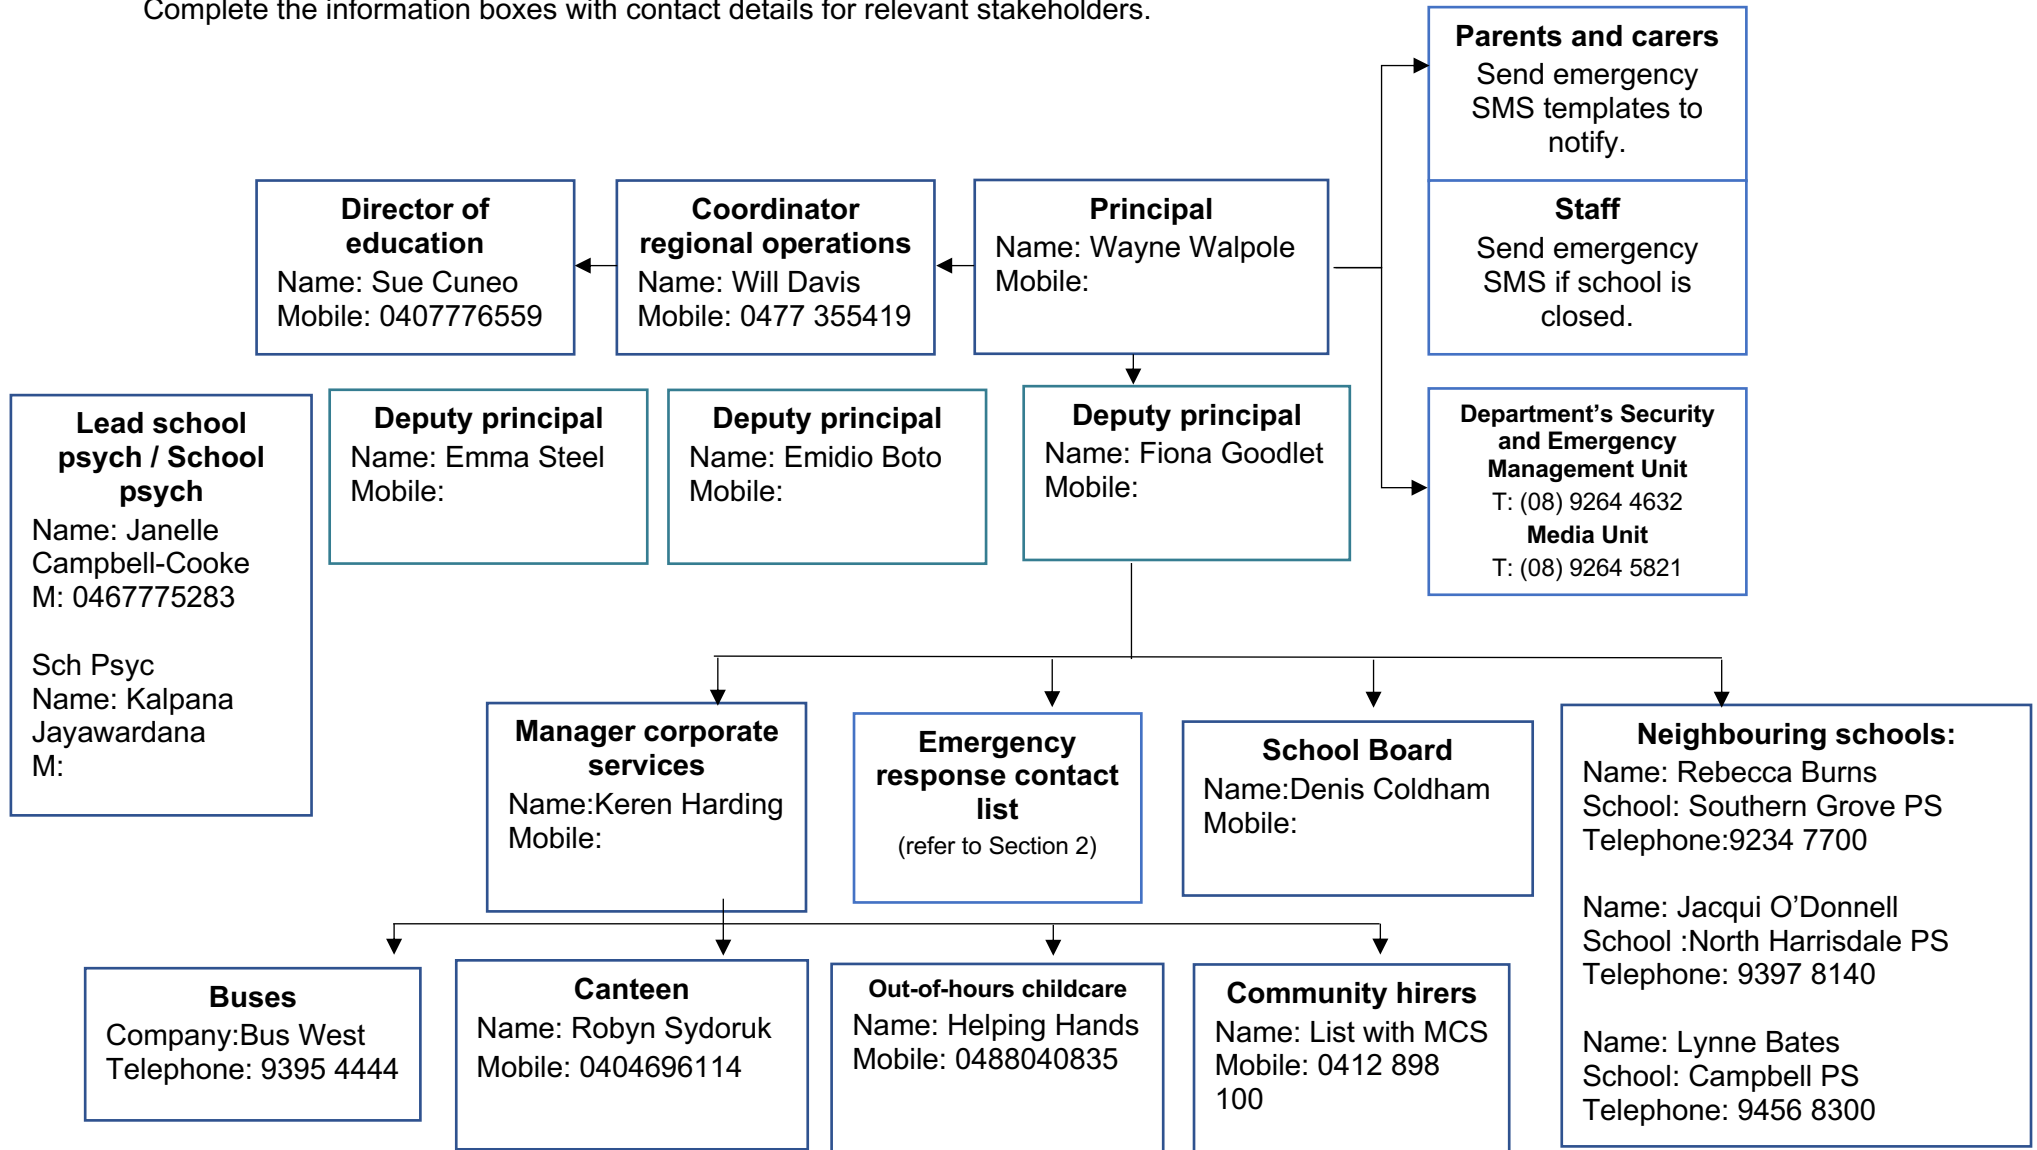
Complete the information boxes with contact details for relevant stakeholders.

**Parents and carers**
Send emergency SMS templates to notify.

**Director of education**
Name: Sue Cuneo
Mobile: 0407776559

**Coordinator regional operations**
Name: Will Davis
Mobile: 0477 355419

**Principal**
Name: Wayne Walpole
Mobile:

**Staff**
Send emergency SMS if school is closed.

**Lead school psych / School psych**
Name: Janelle Campbell-Cooke
M: 0467775283

Sch Psyc
Name: Kalpana Jayawardana
M:

**Deputy principal**
Name: Emma Steel
Mobile:

**Deputy principal**
Name: Emidio Boto
Mobile:

**Deputy principal**
Name: Fiona Goodlet
Mobile:

**Department's Security and Emergency Management Unit**
T: (08) 9264 4632
**Media Unit**
T: (08) 9264 5821

**Manager corporate services**
Name:Keren Harding
Mobile:

**Emergency response contact list**
(refer to Section 2)

**School Board**
Name:Denis Coldham
Mobile:

**Neighbouring schools:**
Name: Rebecca Burns
School: Southern Grove PS
Telephone:9234 7700

Name: Jacqui O'Donnell
School :North Harrisdale PS
Telephone: 9397 8140

Name: Lynne Bates
School: Campbell PS
Telephone: 9456 8300

**Buses**
Company:Bus West
Telephone: 9395 4444

**Canteen**
Name: Robyn Sydoruk
Mobile: 0404696114

**Out-of-hours childcare**
Name: Helping Hands
Mobile: 0488040835

**Community hirers**
Name: List with MCS
Mobile: 0412 898 100